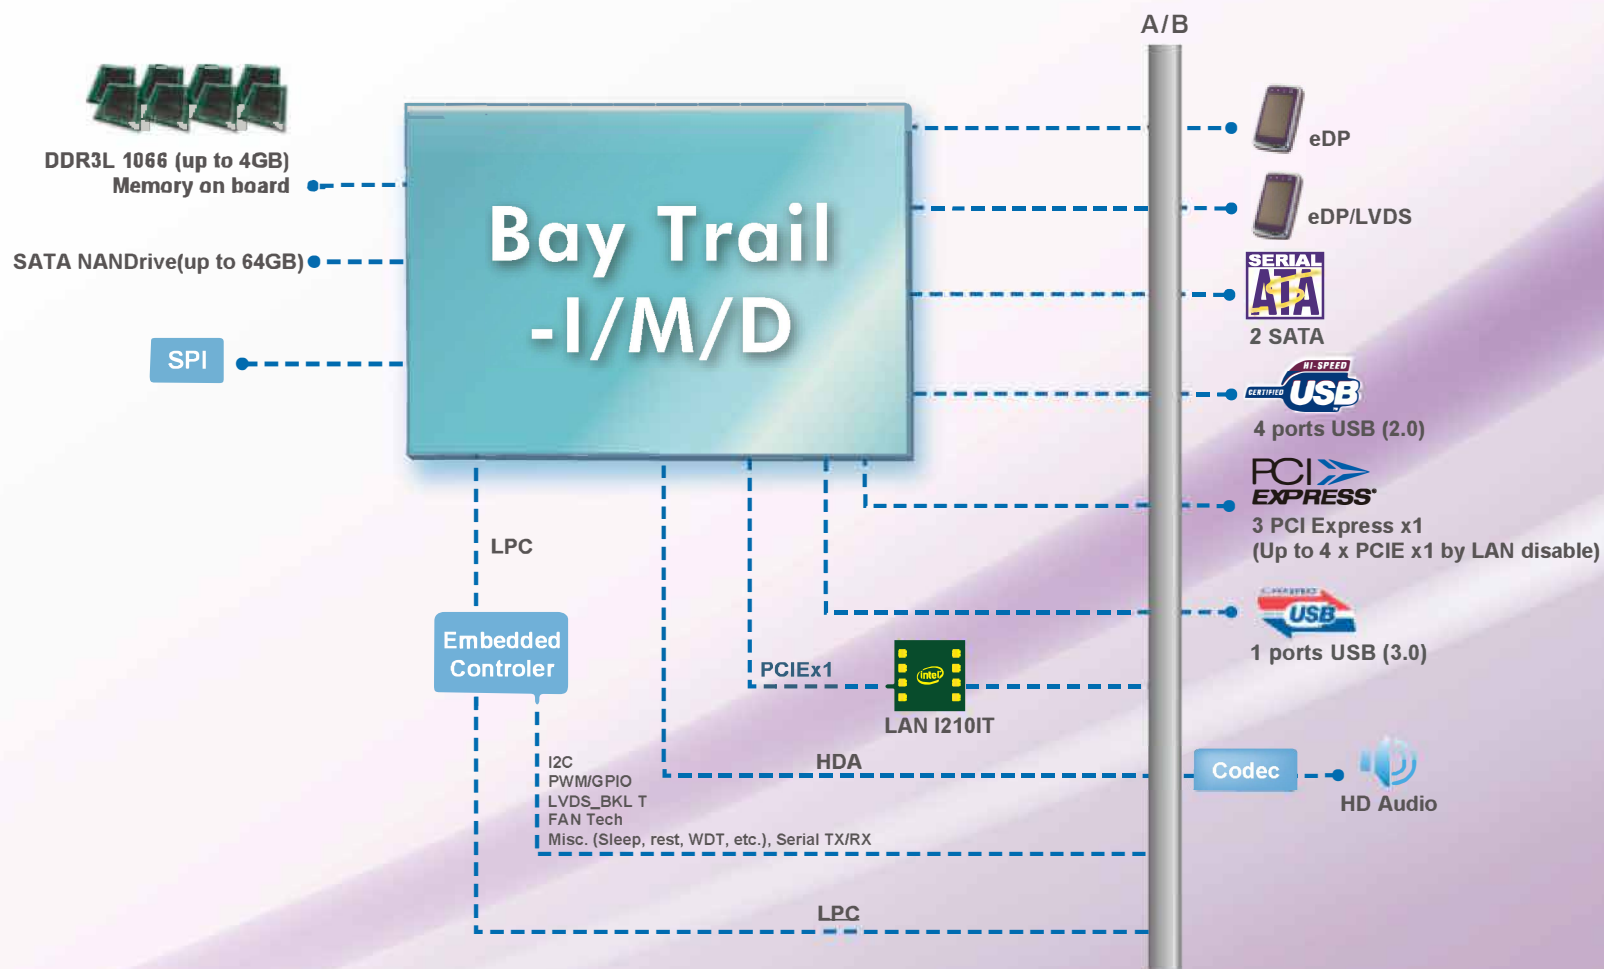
A/B

DDR3L 1066 (up to 4GB)
Memory on board

SATA NANDrive(up to 64GB)

SPI

Bay Trail
-I/M/D

eDP

eDP/LVDS

SERIAL ATA
2 SATA

HI-SPEED CERTIFIED USB
4 ports USB (2.0)

PCI EXPRESS
3 PCI Express x1
(Up to 4 x PCIE x1 by LAN disable)

USB
1 ports USB (3.0)

LPC

Embedded Controler

PCIEx1

intel
LAN I210IT

HDA

Codec

HD Audio

I2C
PWM/GPIO
LVDS_BKL T
FAN Tech
Misc. (Sleep, rest, WDT, etc.), Serial TX/RX

LPC